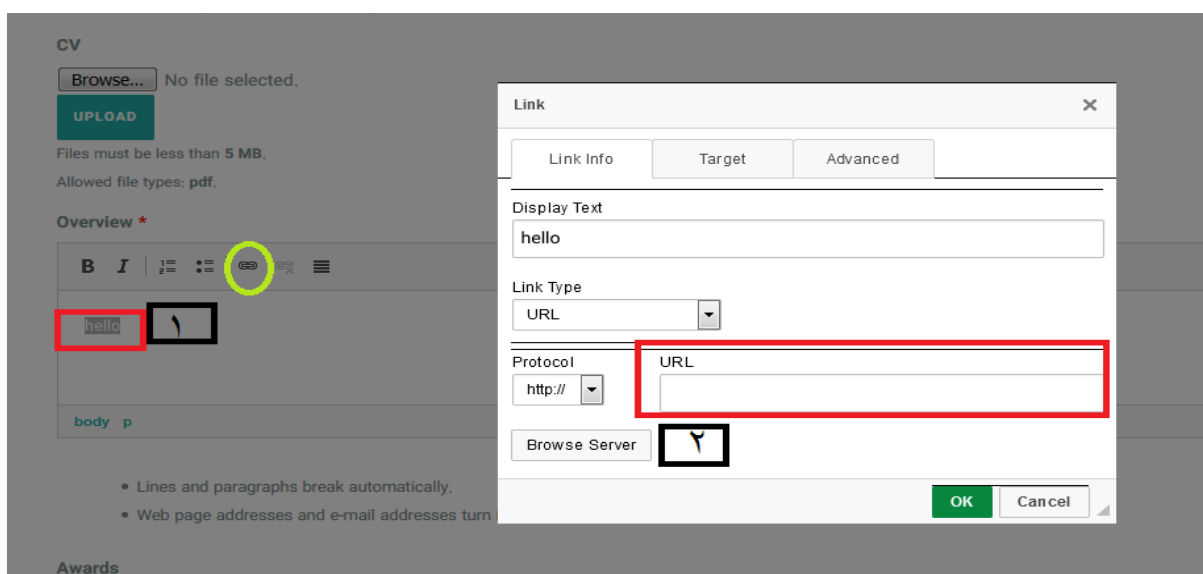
CV

Browse... No file selected.

UPLOAD

Files must be less than 5 MB.

Allowed file types: pdf.

Overview *

B I

hello ١

body p

• Lines and paragraphs break automatically.

• Web page addresses and e-mail addresses turn i

Awards

Link ×

Link Info Target Advanced

Display Text

hello

Link Type

URL

Protocol

http://

URL

Browse Server ٢

OK Cancel